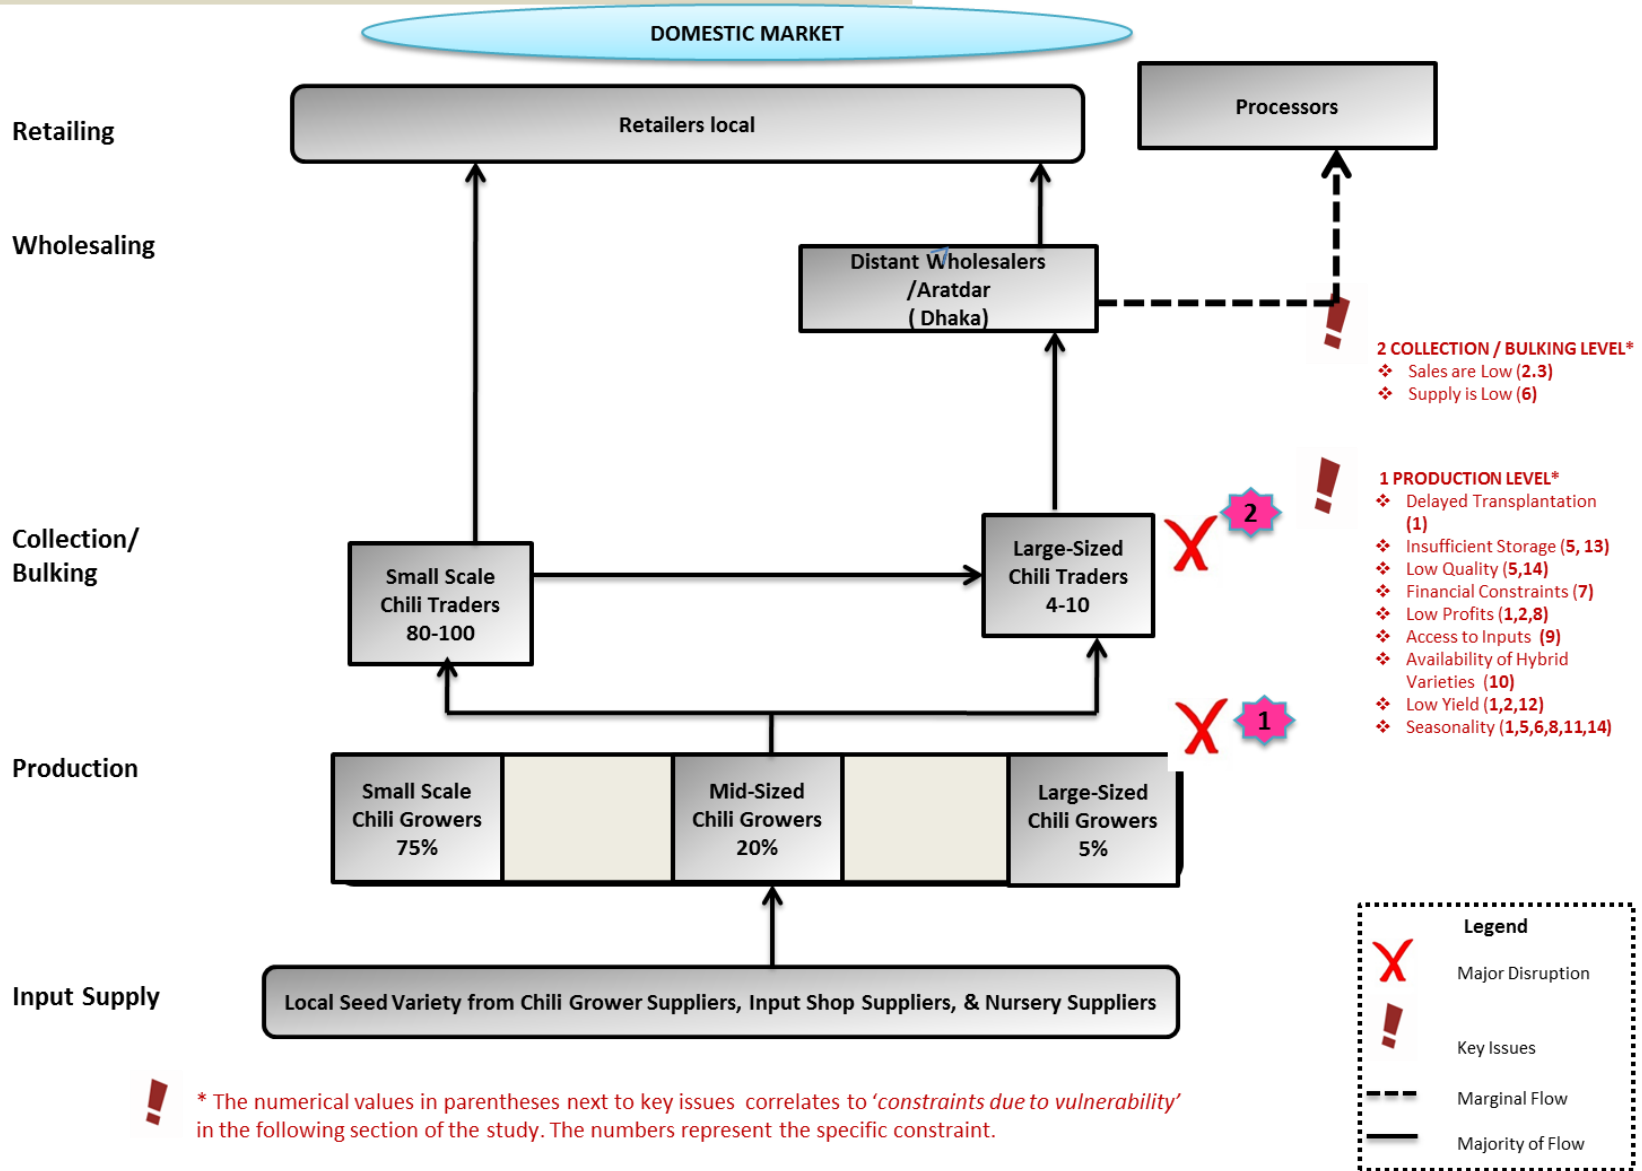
DOMESTIC MARKET

Retailing

Retailers local

Processors

Wholesaling

Distant Wholesalers /Aratdar ( Dhaka)

2 COLLECTION / BULKING LEVEL*
❖ Sales are Low (2.3)
❖ Supply is Low (6)

1 PRODUCTION LEVEL*
❖ Delayed Transplantation (1)
❖ Insufficient Storage (5, 13)
❖ Low Quality (5,14)
❖ Financial Constraints (7)
❖ Low Profits (1,2,8)
❖ Access to Inputs (9)
❖ Availability of Hybrid Varieties (10)
❖ Low Yield (1,2,12)
❖ Seasonality (1,5,6,8,11,14)

Collection/ Bulking

Small Scale Chili Traders 80-100

Large-Sized Chili Traders 4-10

2

1

Production

Small Scale Chili Growers 75%

Mid-Sized Chili Growers 20%

Large-Sized Chili Growers 5%

Input Supply

Local Seed Variety from Chili Grower Suppliers, Input Shop Suppliers, & Nursery Suppliers

Legend
Major Disruption
Key Issues
Marginal Flow
Majority of Flow

* The numerical values in parentheses next to key issues correlates to 'constraints due to vulnerability' in the following section of the study. The numbers represent the specific constraint.